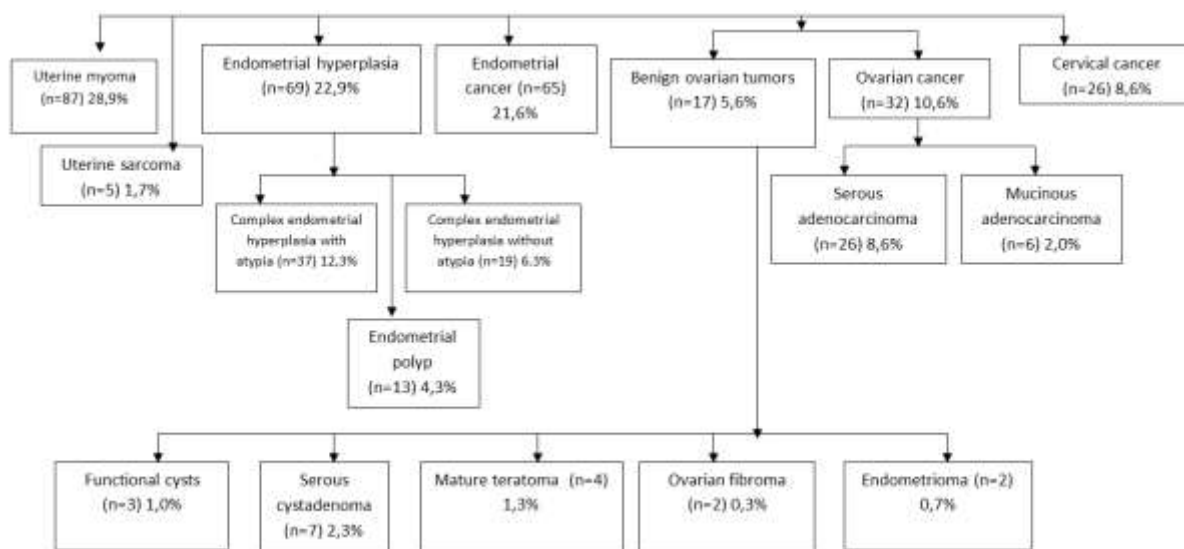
Uterine myoma (n=87) 28,9%

Uterine sarcoma (n=5) 1,7%

Endometrial hyperplasia (n=69) 22,9%

Complex endometrial hyperplasia with atypia (n=37) 12,3%

Complex endometrial hyperplasia without atypia (n=19) 6.3%

Endometrial polyp (n=13) 4,3%

Endometrial cancer (n=65) 21,6%

Benign ovarian tumors (n=17) 5,6%

Ovarian cancer (n=32) 10,6%

Serous adenocarcinoma (n=26) 8,6%

Mucinous adenocarcinoma (n=6) 2,0%

Cervical cancer (n=26) 8,6%

Functional cysts (n=3) 1,0%

Serous cystadenoma (n=7) 2,3%

Mature teratoma (n=4) 1,3%

Ovarian fibroma (n=2) 0,3%

Endometrioma (n=2) 0,7%